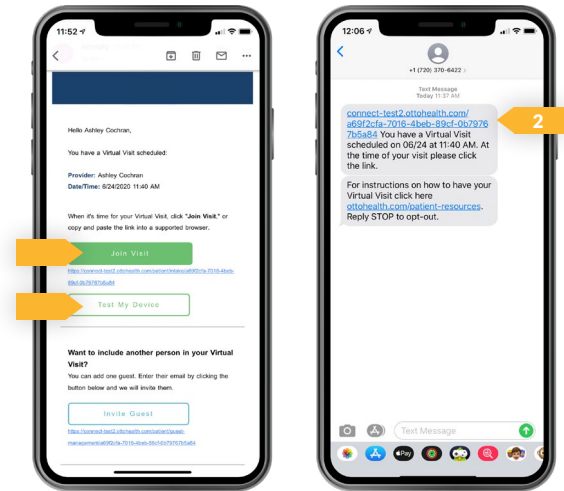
11:52

Hello Ashley Cochran,

You have a Virtual Visit scheduled:

Provider: Ashley Cochran
Date/Time: 6/24/2020 11:40 AM

When it's time for your Virtual Visit, click "Join Visit," or copy and paste the link into a supported browser.

Join Visit

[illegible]

Test My Device

Want to include another person in your Virtual Visit?

You can add one guest. Enter their email by clicking the button below and we will invite them.

Invite Guest

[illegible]

12:06

+1 (720) 370-6422

Text Message
Today 11:37 AM

connect-test2.ottohealth.com/a69f2cfa-7016-4beb-89cf-0b79767b5a84 You have a Virtual Visit scheduled on 06/24 at 11:40 AM. At the time of your visit please click the link.

2

For instructions on how to have your Virtual Visit click here ottohealth.com/patient-resources. Reply STOP to opt-out.

Text Message